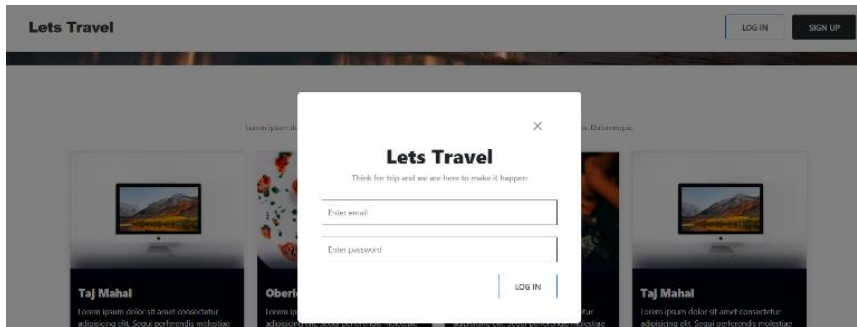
Lets Travel

LOG IN

SIGN UP

Lorem ipsum d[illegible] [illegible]s. Doloremque.

×

Lets Travel

Think for trip and we are here to make it happen

Enter email

Enter password

LOG IN

Taj Mahal

Lorem ipsum dolor sit amet consectetur adipisicing elit. Sequi perferendis molestiae

Oberi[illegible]

Lorem ipsu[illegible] adipisicing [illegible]

Taj Mahal

Lorem ipsum dolor sit amet consectetur adipisicing elit. Sequi perferendis molestiae